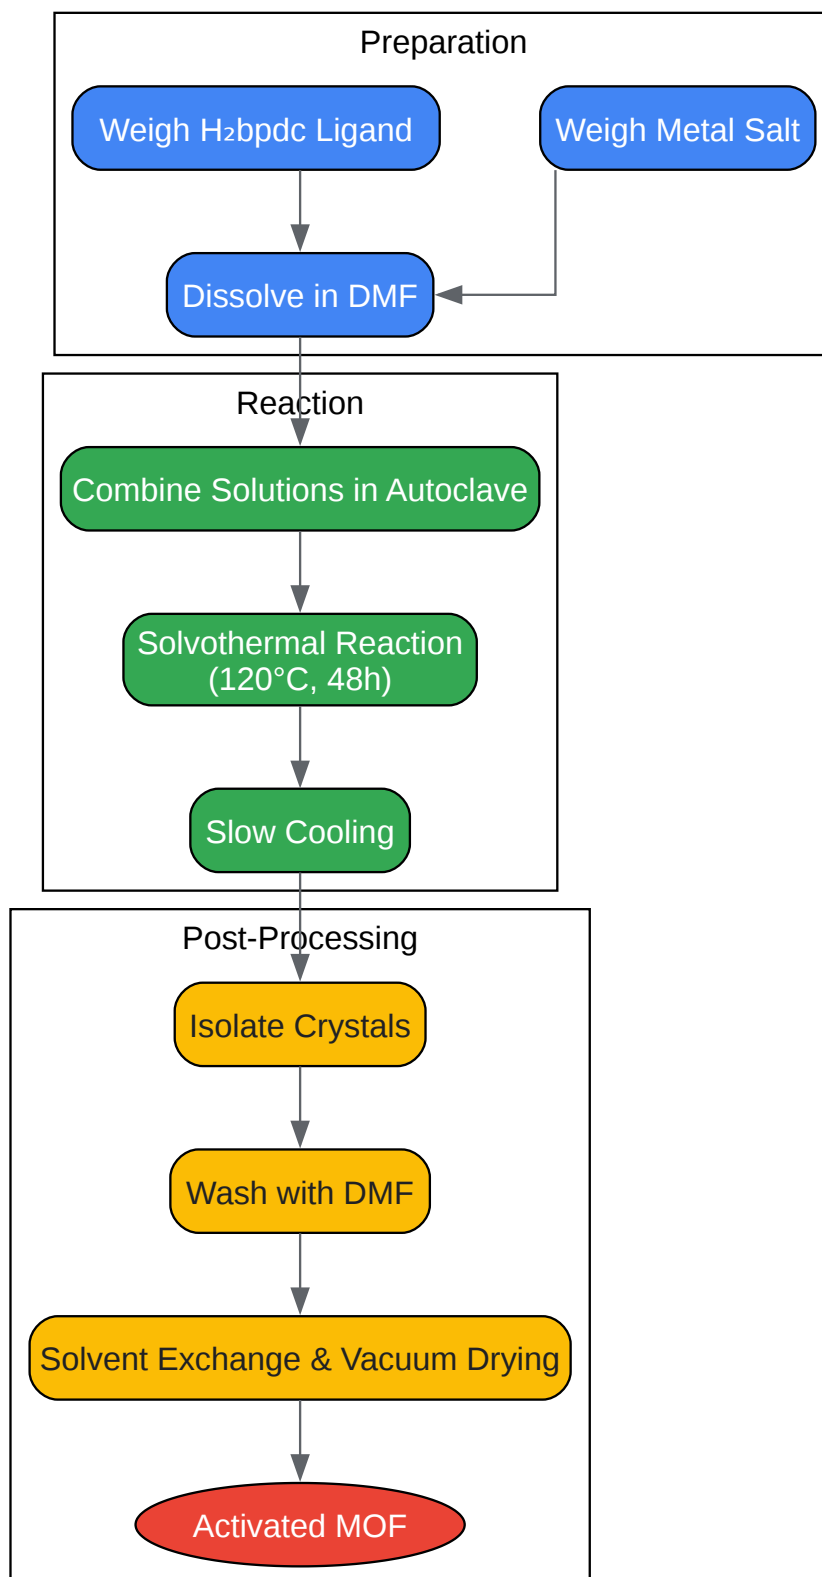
Preparation

Weigh H₂bpdc Ligand

Weigh Metal Salt

Dissolve in DMF

Reaction

Combine Solutions in Autoclave

Solvothermal Reaction (120°C, 48h)

Slow Cooling

Post-Processing

Isolate Crystals

Wash with DMF

Solvent Exchange & Vacuum Drying

Activated MOF